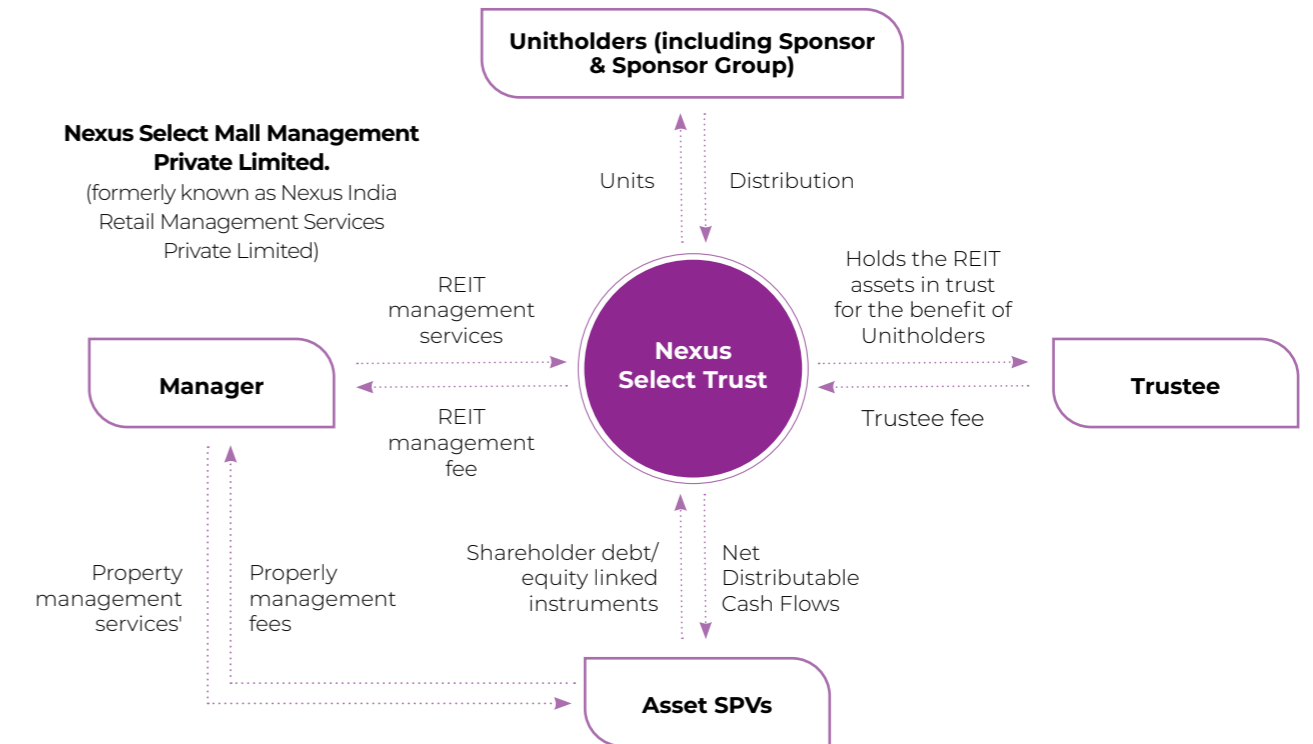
Unitholders (including Sponsor & Sponsor Group)

Nexus Select Mall Management Private Limited.
(formerly known as Nexus India Retail Management Services Private Limited)

Units

Distribution

Holds the REIT assets in trust for the benefit of Unitholders

REIT management services

Manager

Nexus Select Trust

Trustee

REIT management fee

Trustee fee

Shareholder debt/ equity linked instruments

Net Distributable Cash Flows

Property management services'

Properly management fees

Asset SPVs